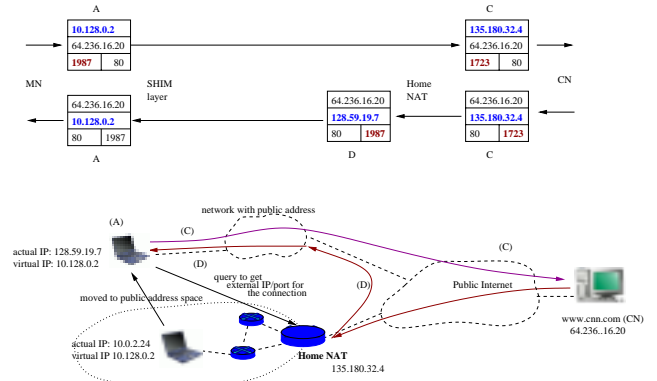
A

| 10.128.0.2 | |
|---|---|
| 64.236.16.20 | |
| 1987 | 80 |

C

| 135.180.32.4 | |
|---|---|
| 64.236.16.20 | |
| 1723 | 80 |

MN

SHIM layer

Home NAT

CN

| 64.236.16.20 | |
|---|---|
| 10.128.0.2 | |
| 80 | 1987 |

A

| 64.236.16.20 | |
|---|---|
| 128.59.19.7 | |
| 80 | 1987 |

D

| 64.236.16.20 | |
|---|---|
| 135.180.32.4 | |
| 80 | 1723 |

C

network with public address

(A)

(C)

actual IP: 128.59.19.7
virtual IP: 10.128.0.2

(D)

query to get external IP/port for the connection

(C)

(D)

Public Internet

moved to public address space

actual IP: 10.0.2.24
virtual IP 10.128.0.2

Home NAT
135.180.32.4

www.cnn.com (CN)
64.236..16.20